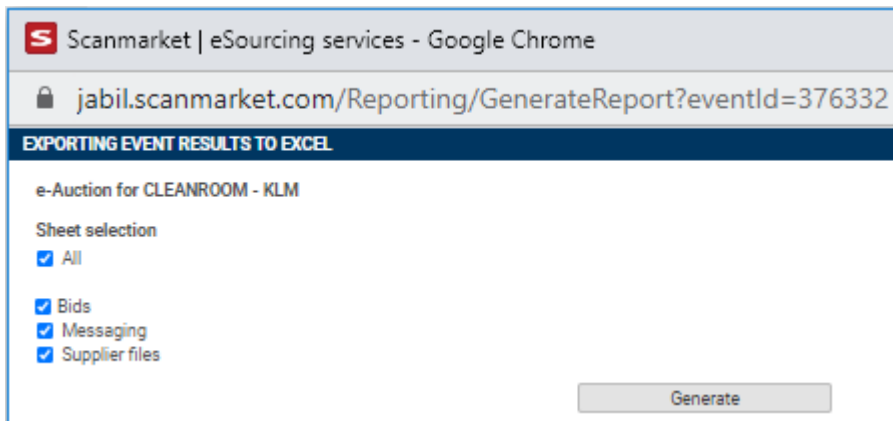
S Scanmarket | eSourcing services - Google Chrome

jabil.scanmarket.com/Reporting/GenerateReport?eventId=376332

EXPORTING EVENT RESULTS TO EXCEL

e-Auction for CLEANROOM - KLM

Sheet selection

All

Bids
Messaging
Supplier files

Generate